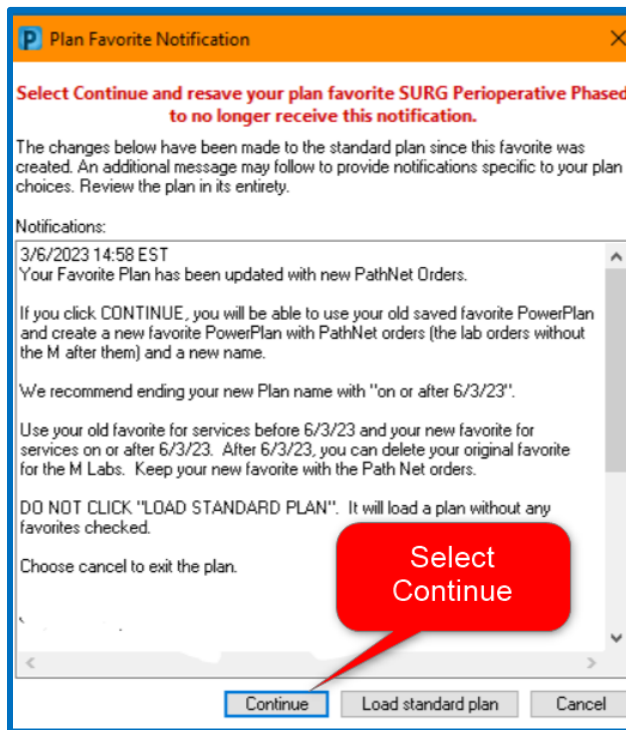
P Plan Favorite Notification

Select Continue and resave your plan favorite SURG Perioperative Phased to no longer receive this notification.

The changes below have been made to the standard plan since this favorite was created. An additional message may follow to provide notifications specific to your plan choices. Review the plan in its entirety.

Notifications:

3/6/2023 14:58 EST
Your Favorite Plan has been updated with new PathNet Orders.

If you click CONTINUE, you will be able to use your old saved favorite PowerPlan and create a new favorite PowerPlan with PathNet orders (the lab orders without the M after them) and a new name.

We recommend ending your new Plan name with "on or after 6/3/23".

Use your old favorite for services before 6/3/23 and your new favorite for services on or after 6/3/23. After 6/3/23, you can delete your original favorite for the M Labs. Keep your new favorite with the Path Net orders.

DO NOT CLICK "LOAD STANDARD PLAN". It will load a plan without any favorites checked.

Choose cancel to exit the plan.

Select Continue

Continue Load standard plan Cancel